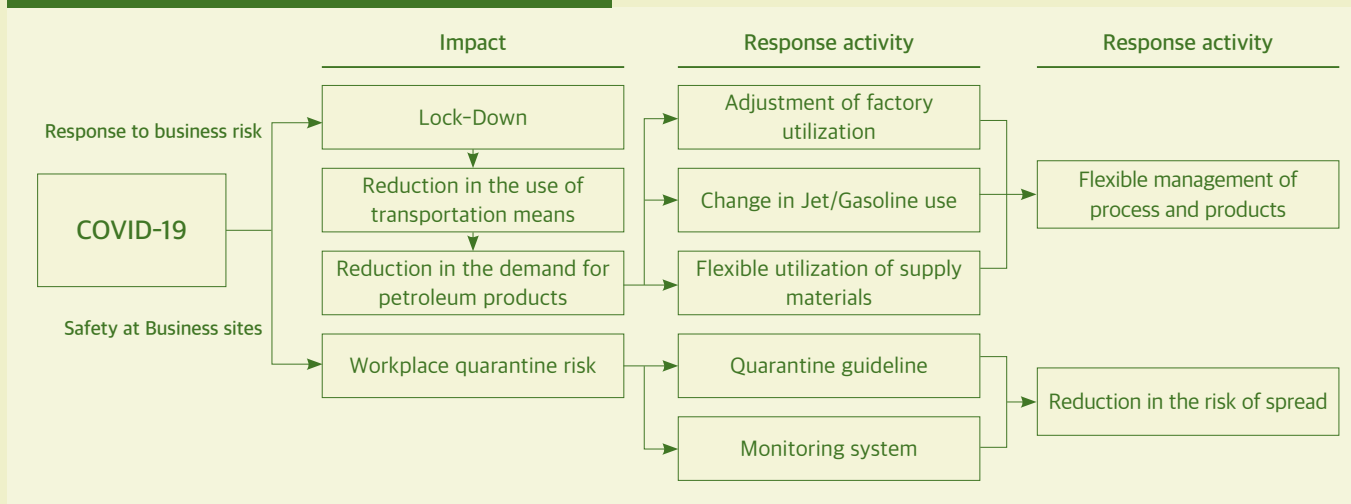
Impact

Response activity

Response activity

Response to business risk

COVID-19

Safety at Business sites

Lock-Down

Reduction in the use of transportation means

Reduction in the demand for petroleum products

Workplace quarantine risk

Adjustment of factory utilization

Change in Jet/Gasoline use

Flexible utilization of supply materials

Quarantine guideline

Monitoring system

Flexible management of process and products

Reduction in the risk of spread